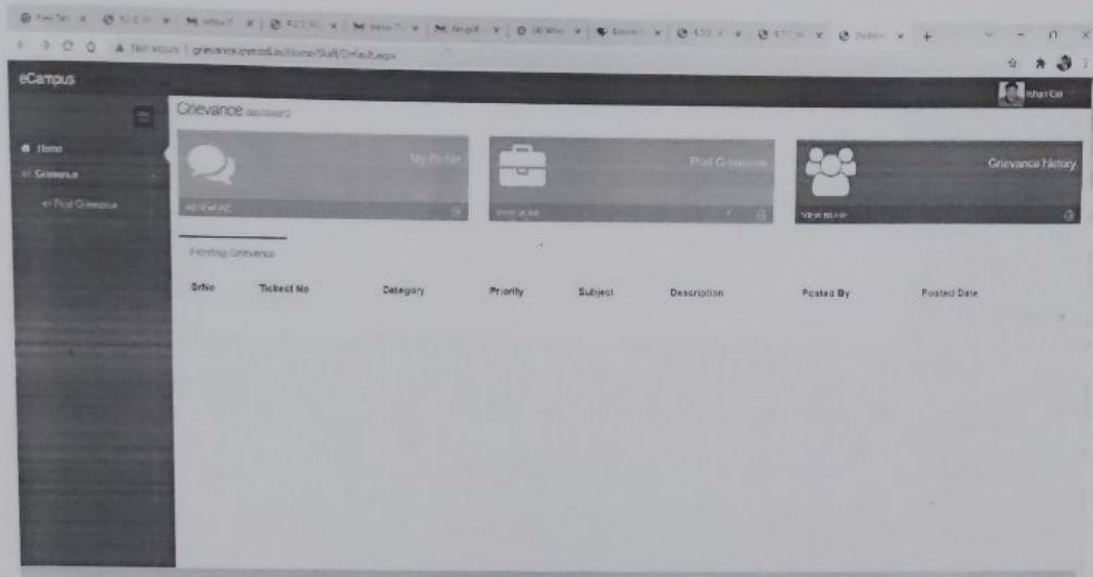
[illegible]

Not secure | grievance.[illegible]/Home/Staff/Default.aspx

eCampus

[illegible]

Home

Grievance

Post Grievance

Grievance dashboard

My Profile

VIEW MORE

Post Grievance

VIEW MORE

Grievance History

VIEW MORE

Pending Grievance

| SrNo | Ticket No | Category | Priority | Subject | Description | Posted By | Posted Date |
|---|---|---|---|---|---|---|---|